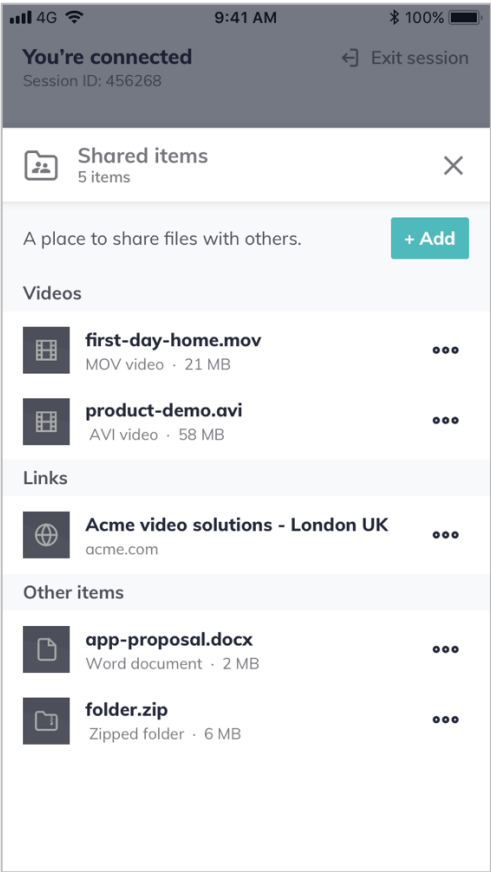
4G 9:41 AM 100%

You're connected
Session ID: 456268

Exit session

Shared items
5 items

A place to share files with others.

+ Add

Videos

first-day-home.mov
MOV video · 21 MB

product-demo.avi
AVI video · 58 MB

Links

Acme video solutions - London UK
acme.com

Other items

app-proposal.docx
Word document · 2 MB

folder.zip
Zipped folder · 6 MB